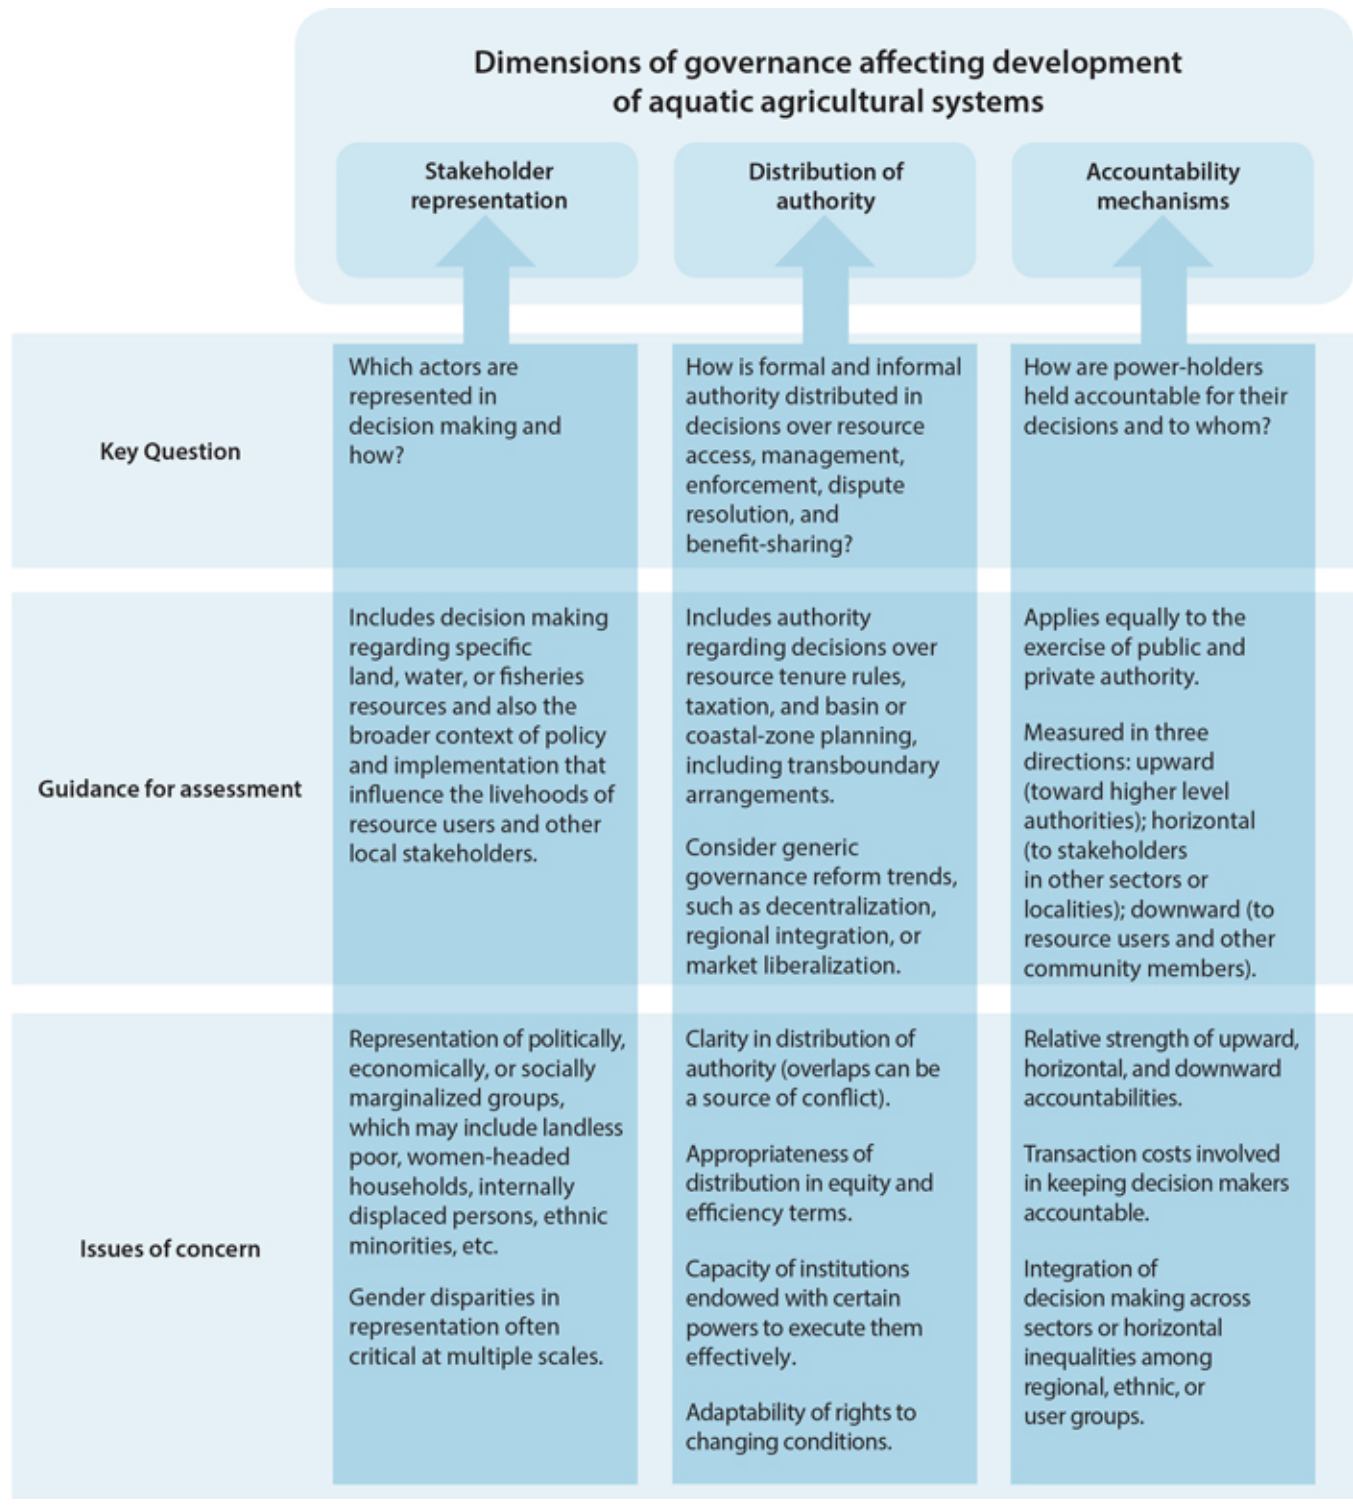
Dimensions of governance affecting development of aquatic agricultural systems

| | Stakeholder representation | Distribution of authority | Accountability mechanisms |
|---|---|---|---|
| Key Question | Which actors are represented in decision making and how? | How is formal and informal authority distributed in decisions over resource access, management, enforcement, dispute resolution, and benefit-sharing? | How are power-holders held accountable for their decisions and to whom? |
| Guidance for assessment | Includes decision making regarding specific land, water, or fisheries resources and also the broader context of policy and implementation that influence the livehoods of resource users and other local stakeholders. | Includes authority regarding decisions over resource tenure rules, taxation, and basin or coastal-zone planning, including transboundary arrangements. Consider generic governance reform trends, such as decentralization, regional integration, or market liberalization. | Applies equally to the exercise of public and private authority. Measured in three directions: upward (toward higher level authorities); horizontal (to stakeholders in other sectors or localities); downward (to resource users and other community members). |
| Issues of concern | Representation of politically, economically, or socially marginalized groups, which may include landless poor, women-headed households, internally displaced persons, ethnic minorities, etc. Gender disparities in representation often critical at multiple scales. | Clarity in distribution of authority (overlaps can be a source of conflict). Appropriateness of distribution in equity and efficiency terms. Capacity of institutions endowed with certain powers to execute them effectively. Adaptability of rights to changing conditions. | Relative strength of upward, horizontal, and downward accountabilities. Transaction costs involved in keeping decision makers accountable. Integration of decision making across sectors or horizontal inequalities among regional, ethnic, or user groups. |